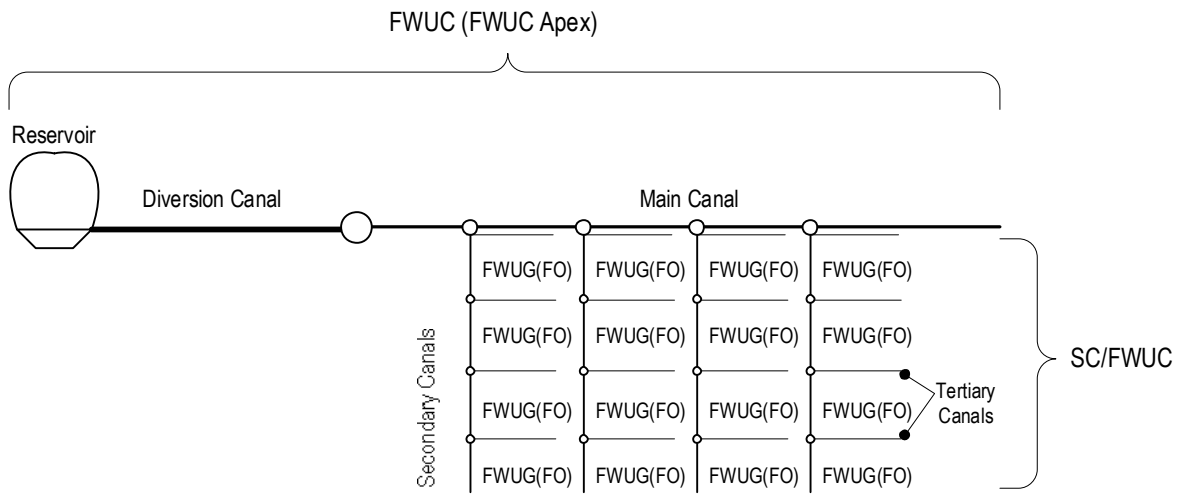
FWUC (FWUC Apex)

Reservoir

Diversion Canal

Main Canal

Secondary Canals

FWUG(FO) FWUG(FO) FWUG(FO) FWUG(FO)

FWUG(FO) FWUG(FO) FWUG(FO) FWUG(FO)

FWUG(FO) FWUG(FO) FWUG(FO) FWUG(FO)

Tertiary Canals

FWUG(FO) FWUG(FO) FWUG(FO) FWUG(FO)

SC/FWUC